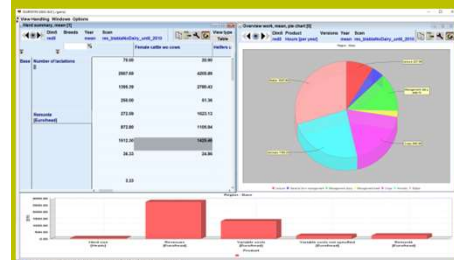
View Handling Windows Options

Herd summary, mean [1]

Chiid Breeds Year Scen
mdl mean

Female cattle on cows

View type
Table

Base Number of lactations

79.00 20.80
2007.00 4205.89
1398.39 2785.43
250.00 81.30
272.09 1623.13
872.00 1155.04
1012.30 1425.00
36.33 24.56

Remonte
[Euro/head]

5.33

Overview work, mean, pie chart [1]

Chiid Product Versions Year Scen
mdl mean per year mean

Region: Base

Region: Base

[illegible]